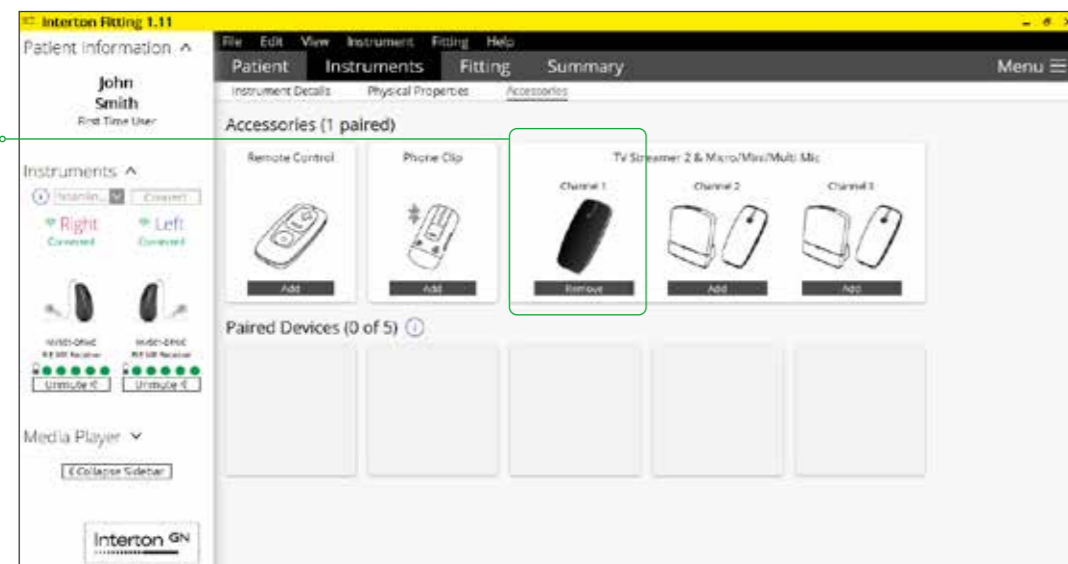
Interton Fitting 1.11

Patient Information ^

John Smith
First Time User

Instruments ^

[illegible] Connect

Right Connected

Left Connected

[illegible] RIE MR Receiver

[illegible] RIE MR Receiver

Unmute

Unmute

Media Player ˅

Collapse Sidebar

Interton GN

File Edit View Instrument Fitting Help

Patient Instruments Fitting Summary Menu

Instrument Details Physical Properties Accessories

Accessories (1 paired)

Remote Control

Add

Phone Clip

Add

TV Streamer 2 & Micro/Mini/Multi Mic

Channel 1

Remove

Channel 2

Add

Channel 3

Add

Paired Devices (0 of 5)